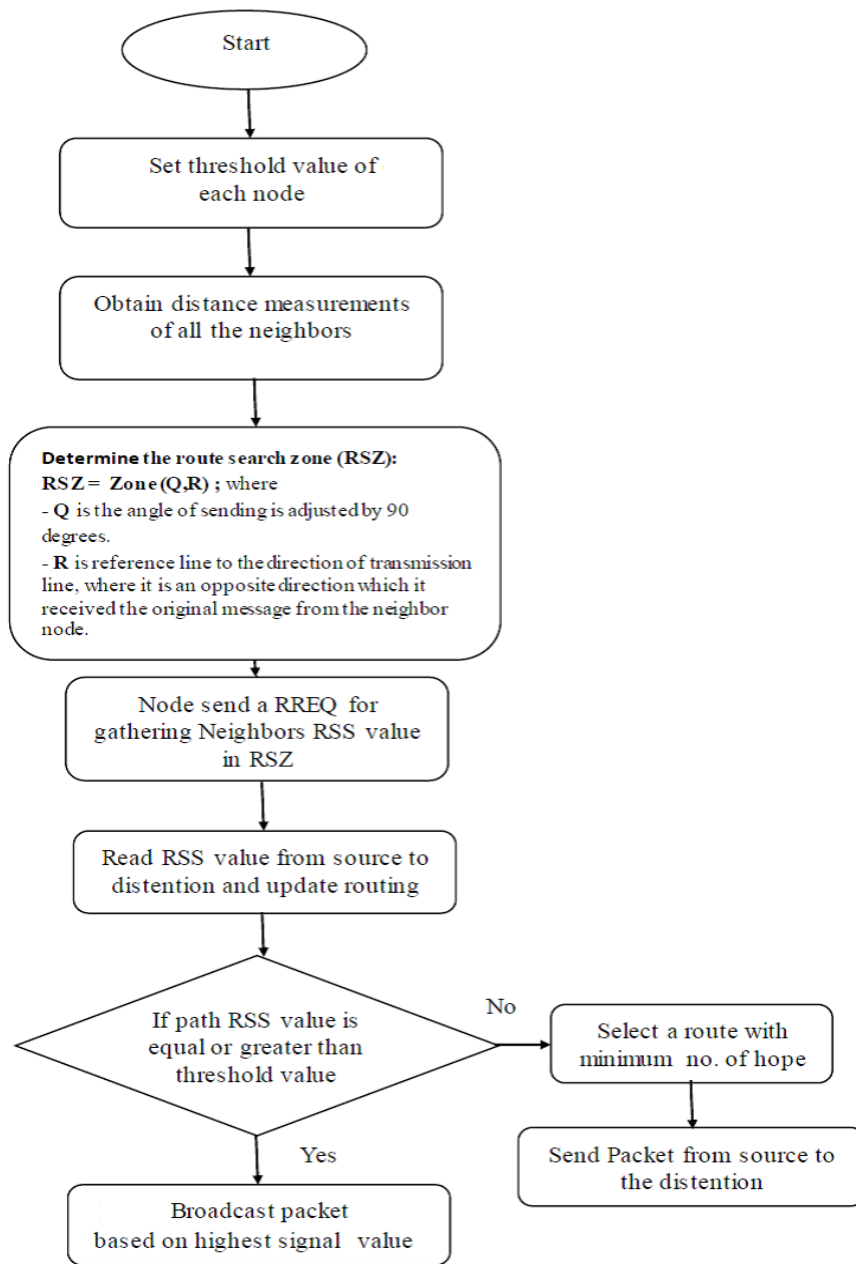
Start

Set threshold value of each node

Obtain distance measurements of all the neighbors

Determine the route search zone (RSZ):
RSZ = Zone (Q,R) ; where
- Q is the angle of sending is adjusted by 90 degrees.
- R is reference line to the direction of transmission line, where it is an opposite direction which it received the original message from the neighbor node.

Node send a RREQ for gathering Neighbors RSS value in RSZ

Read RSS value from source to distention and update routing

If path RSS value is equal or greater than threshold value

No

Select a route with minimum no. of hope

Send Packet from source to the distention

Yes

Broadcast packet based on highest signal value